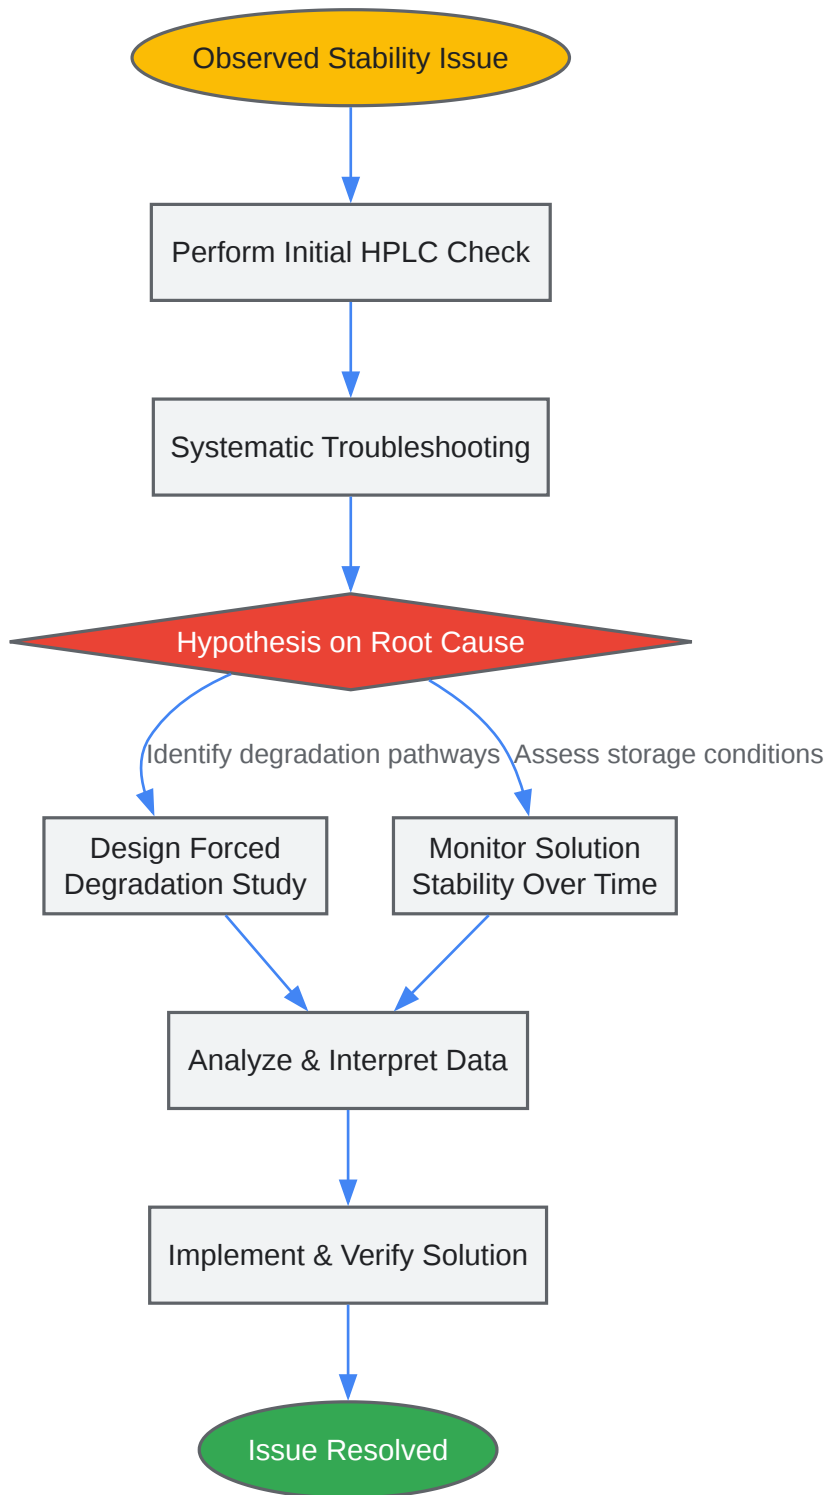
Observed Stability Issue

Perform Initial HPLC Check

Systematic Troubleshooting

Hypothesis on Root Cause

Identify degradation pathways

Assess storage conditions

Design Forced Degradation Study

Monitor Solution Stability Over Time

Analyze & Interpret Data

Implement & Verify Solution

Issue Resolved